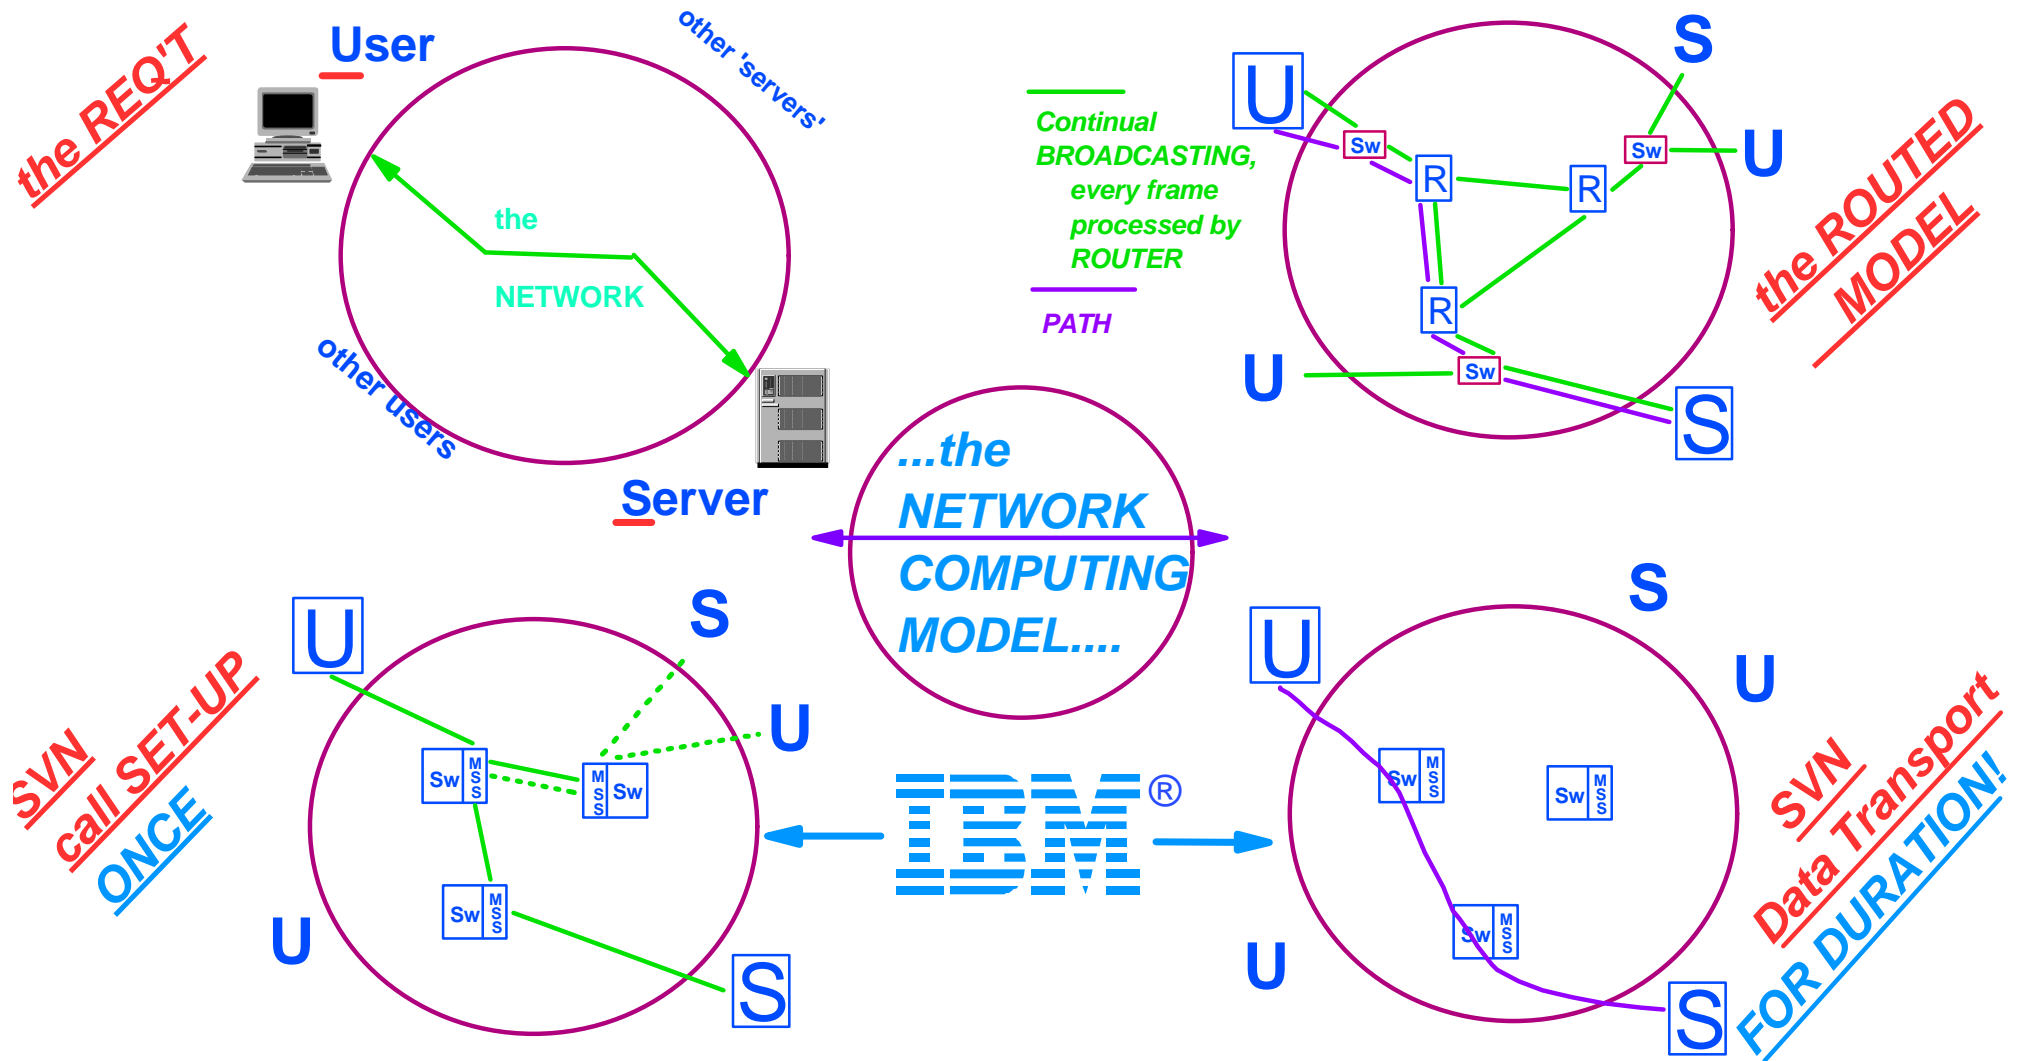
the REQ'T

User

other 'servers'

the

NETWORK

other users

Server

Continual BROADCASTING, every frame processed by ROUTER

PATH

U

S

Sw

R

R

Sw

U

R

U

Sw

S

the ROUTED MODEL

...the NETWORK COMPUTING MODEL....

U

S

Sw MSS

MSS Sw

U

Sw MSS

U

S

SVN call SET-UP ONCE

IBM®

U

S

U

Sw MSS

Sw MSS

Sw MSS

U

S

SVN Data Transport FOR DURATION!